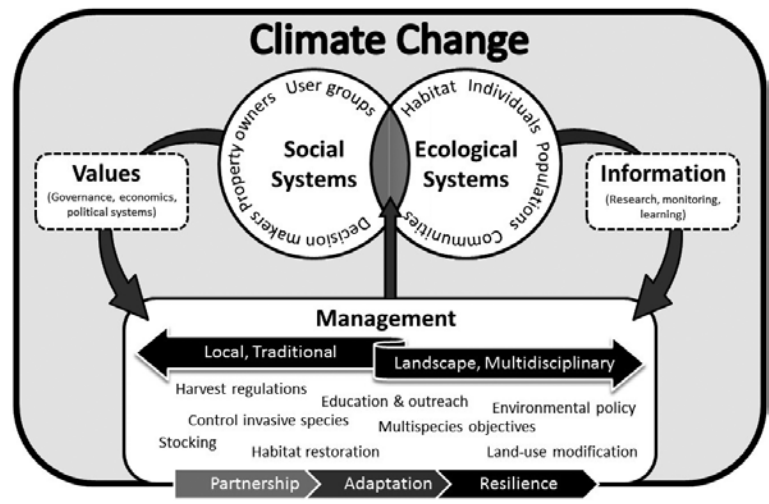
Climate Change

User groups
Property owners
Decision makers
Social Systems

Habitat
Individuals
Populations
Communities
Ecological Systems

Values
(Governance, economics, political systems)

Information
(Research, monitoring, learning)

Management

Local, Traditional
Landscape, Multidisciplinary

Harvest regulations
Education & outreach
Environmental policy
Control invasive species
Multispecies objectives
Stocking
Habitat restoration
Land-use modification

Partnership
Adaptation
Resilience